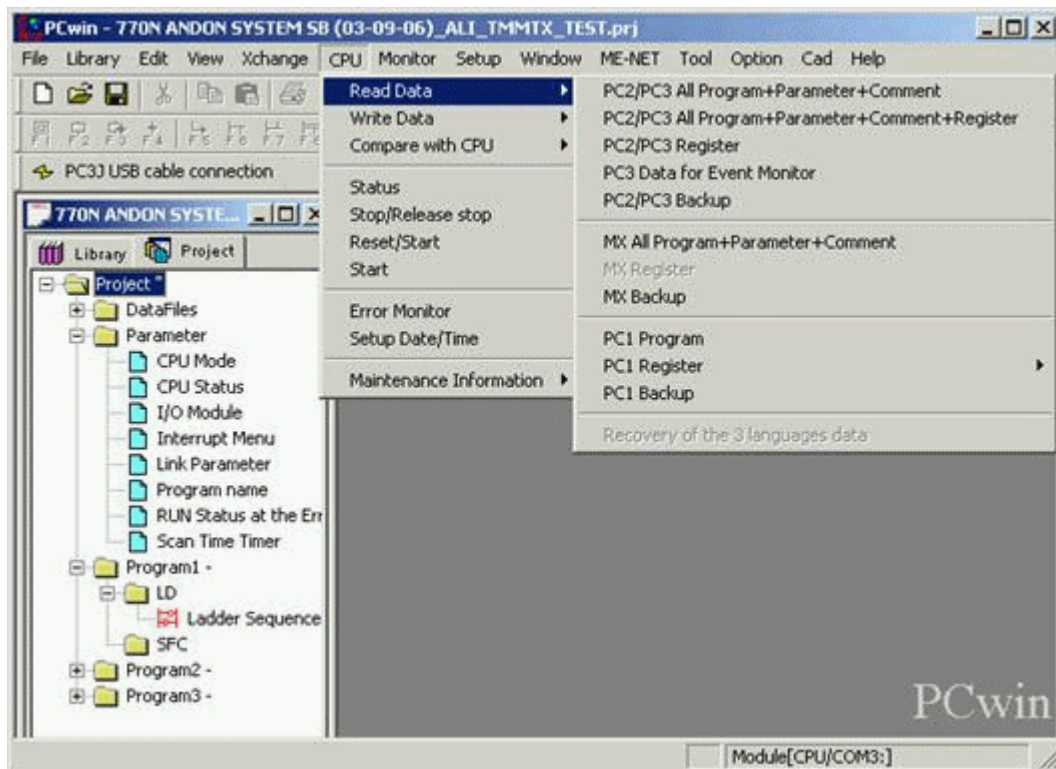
PCwin - 770N ANDON SYSTEM SB (03-09-06)_ALI_TMMTX_TEST.prj

File Library Edit View Xchange CPU Monitor Setup Window ME-NET Tool Option Cad Help

PC3J USB cable connection

770N ANDON SYSTE...

Library Project

Project *
DataFiles
Parameter
CPU Mode
CPU Status
I/O Module
Interrupt Menu
Link Parameter
Program name
RUN Status at the Err
Scan Time Timer
Program1 -
LD
Ladder Sequence
SFC
Program2 -
Program3 -

Read Data
Write Data
Compare with CPU
Status
Stop/Release stop
Reset/Start
Start
Error Monitor
Setup Date/Time
Maintenance Information

PC2/PC3 All Program+Parameter+Comment
PC2/PC3 All Program+Parameter+Comment+Register
PC2/PC3 Register
PC3 Data for Event Monitor
PC2/PC3 Backup
MX All Program+Parameter+Comment
MX Register
MX Backup
PC1 Program
PC1 Register
PC1 Backup
Recovery of the 3 languages data

PCwin

Module[CPU/COM3:]